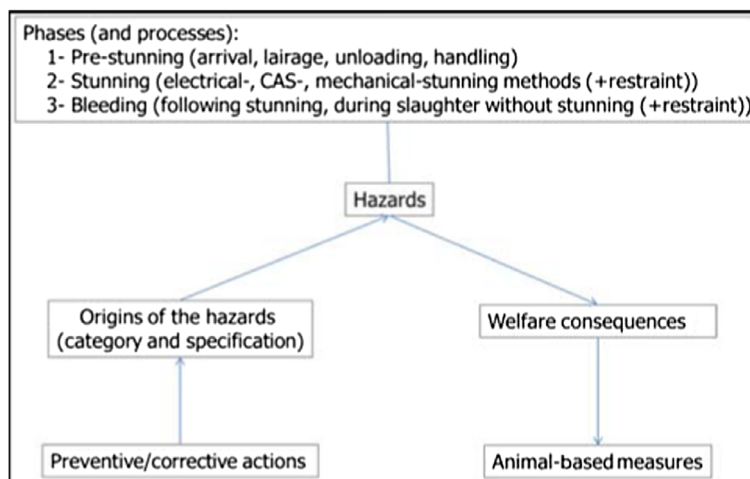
Phases (and processes):
1- Pre-stunning (arrival, lairage, unloading, handling)
2- Stunning (electrical-, CAS-, mechanical-stunning methods (+restraint))
3- Bleeding (following stunning, during slaughter without stunning (+restraint))

Hazards

Origins of the hazards (category and specification)

Welfare consequences

Preventive/corrective actions

Animal-based measures